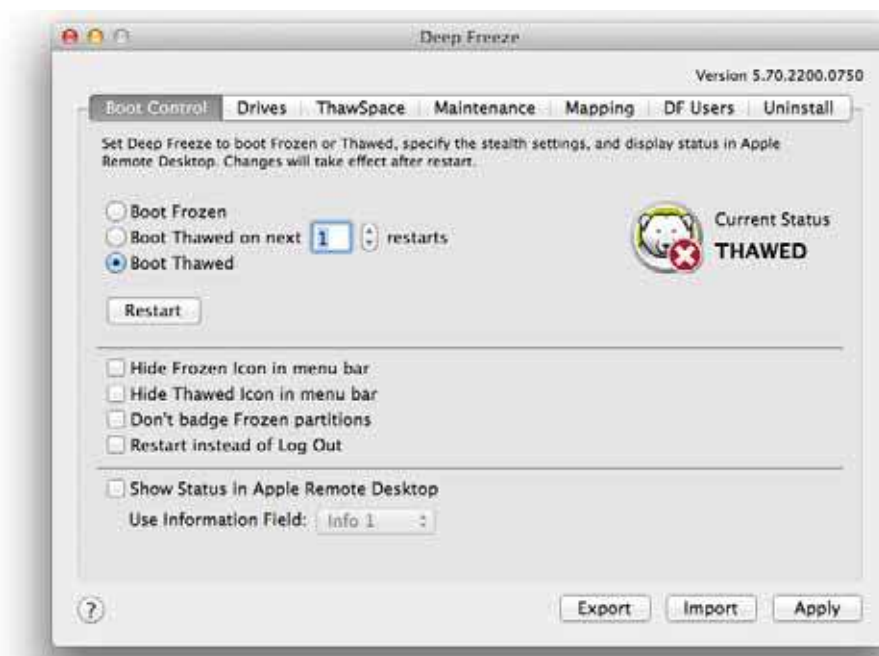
Deep Freeze

Version 5.70.2200.0750

Boot Control | Drives | ThawSpace | Maintenance | Mapping | DF Users | Uninstall

Set Deep Freeze to boot Frozen or Thawed, specify the stealth settings, and display status in Apple Remote Desktop. Changes will take effect after restart.

Boot Frozen
Boot Thawed on next 1 restarts
Boot Thawed

Current Status
THAWED

Restart

Hide Frozen Icon in menu bar
Hide Thawed Icon in menu bar
Don't badge Frozen partitions
Restart instead of Log Out

Show Status in Apple Remote Desktop
Use Information Field: Info 1

?

Export | Import | Apply